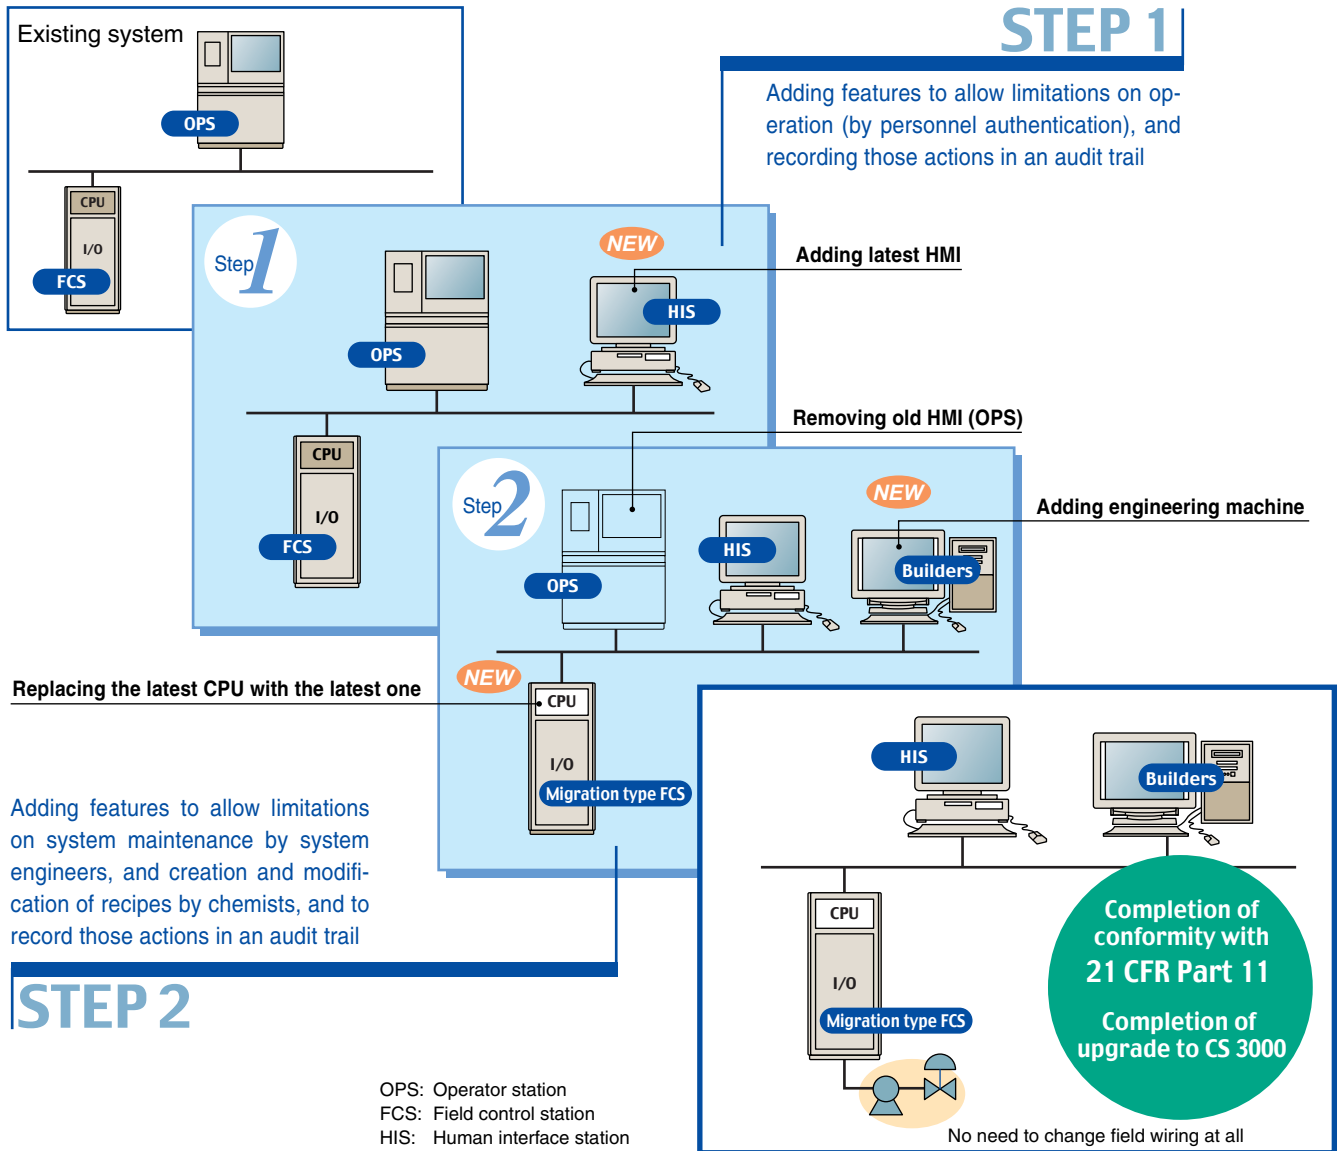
Existing system

OPS

CPU

I/O

FCS

STEP 1

Adding features to allow limitations on operation (by personnel authentication), and recording those actions in an audit trail

Step 1

NEW

Adding latest HMI

HIS

OPS

CPU

I/O

FCS

Removing old HMI (OPS)

Step 2

NEW

Adding engineering machine

HIS

Builders

OPS

NEW

Replacing the latest CPU with the latest one

CPU

I/O

Migration type FCS

Adding features to allow limitations on system maintenance by system engineers, and creation and modification of recipes by chemists, and to record those actions in an audit trail

STEP 2

HIS

Builders

CPU

I/O

Migration type FCS

Completion of conformity with 21 CFR Part 11

Completion of upgrade to CS 3000

No need to change field wiring at all

OPS: Operator station
FCS: Field control station
HIS: Human interface station